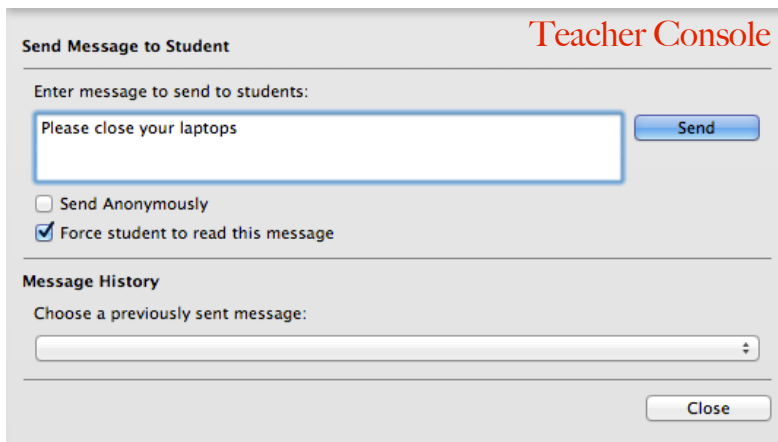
Send Message to Student

Teacher Console

Enter message to send to students:

Please close your laptops

Send

Send Anonymously

Force student to read this message

Message History

Choose a previously sent message:

Close